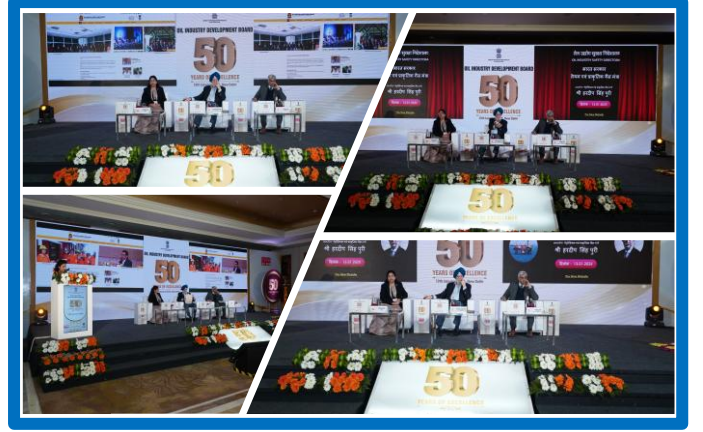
OIL INDUSTRY DEVELOPMENT BOARD
50
YEARS OF EXCELLENCE

50

तेल उद्योग सुरक्षा निदेशालय
OIL INDUSTRY SAFETY DIRECTORATE
50
श्री हरदीप सिंह पुरी

50

50

50
YEARS OF EXCELLENCE
श्री हरदीप सिंह पुरी

50
YEARS OF EXCELLENCE